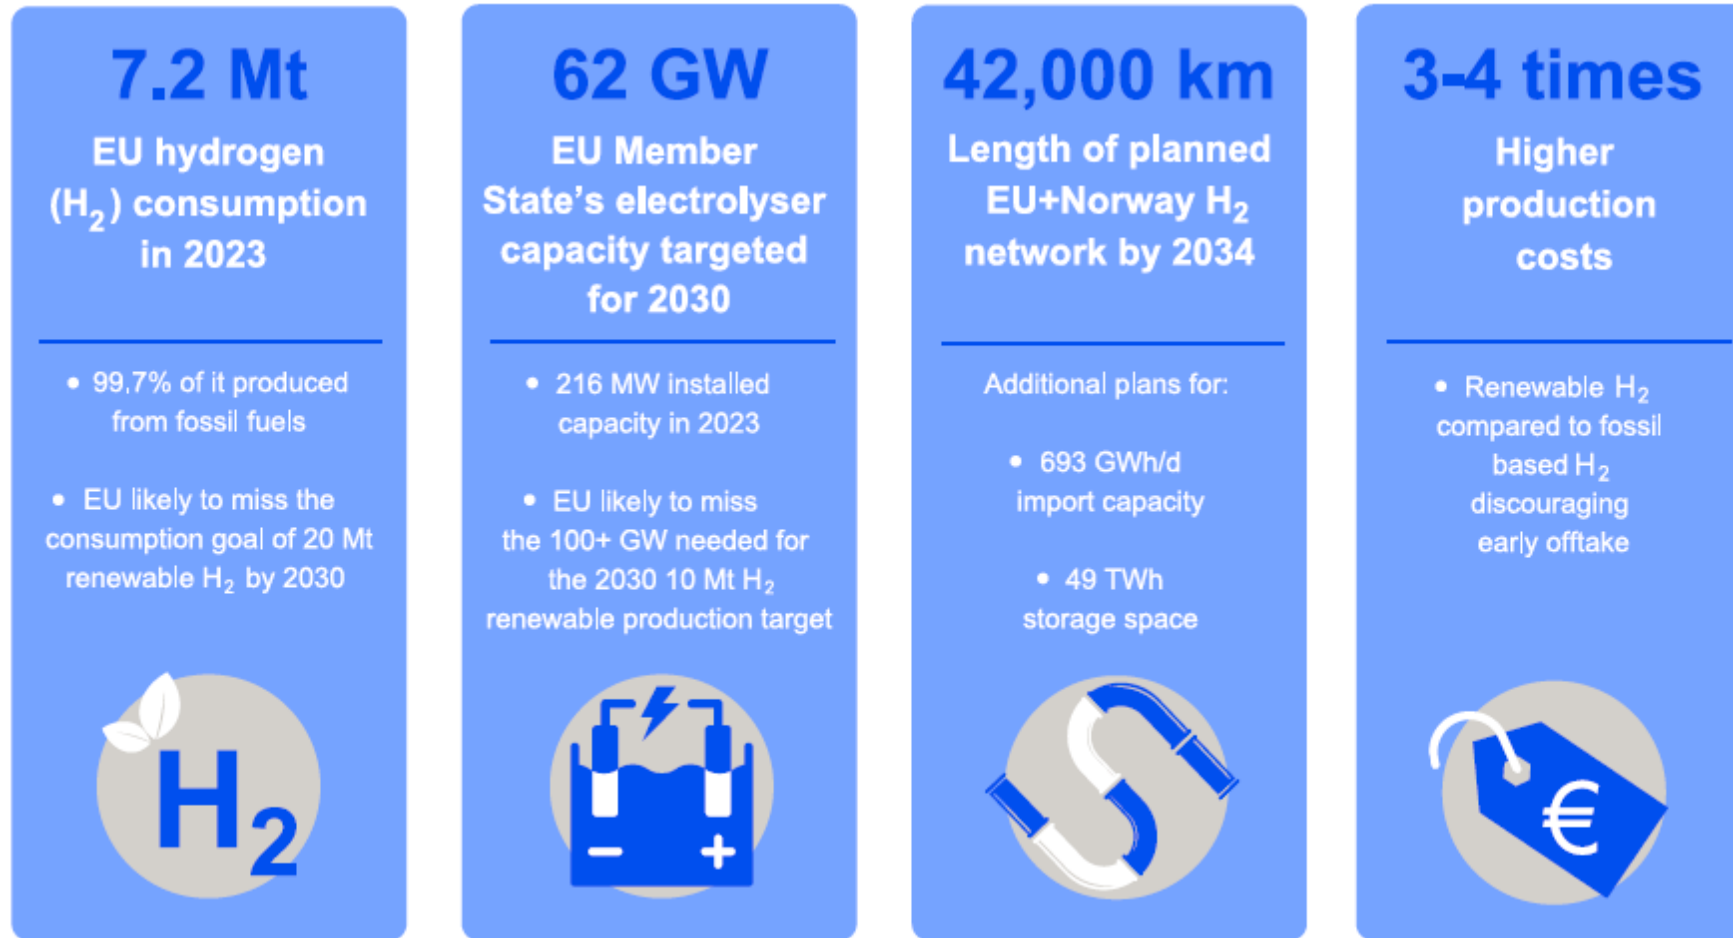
7.2 Mt

EU hydrogen ($H_2$) consumption in 2023

• 99,7% of it produced from fossil fuels

• EU likely to miss the consumption goal of 20 Mt renewable $H_2$ by 2030

$H_2$

62 GW

EU Member State's electrolyser capacity targeted for 2030

• 216 MW installed capacity in 2023

• EU likely to miss the 100+ GW needed for the 2030 10 Mt $H_2$ renewable production target

42,000 km

Length of planned EU+Norway $H_2$ network by 2034

Additional plans for:

• 693 GWh/d import capacity

• 49 TWh storage space

3-4 times

Higher production costs

• Renewable $H_2$ compared to fossil based $H_2$ discouraging early offtake

€